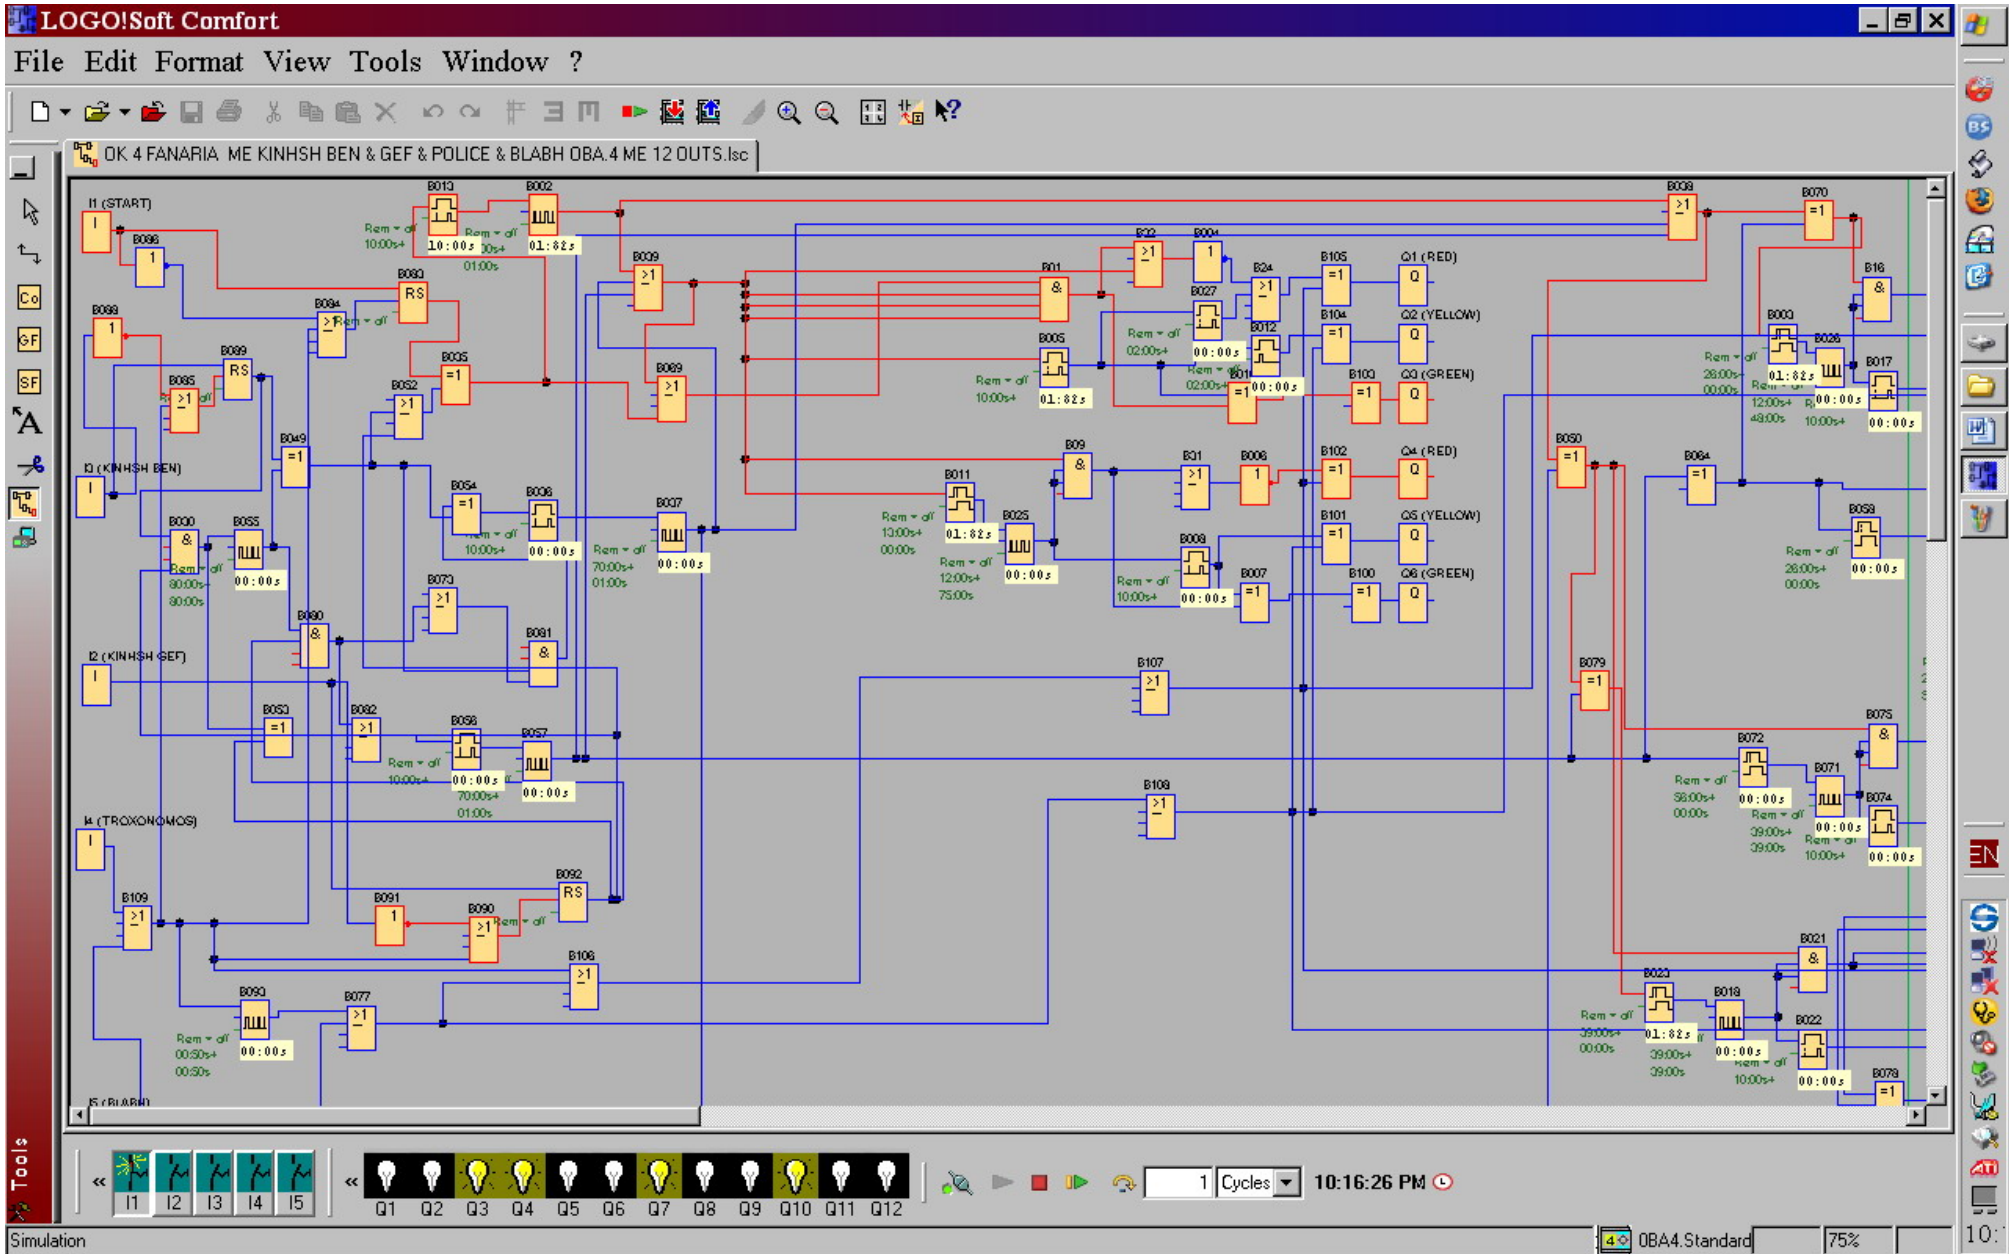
LOGO!Soft Comfort

File Edit Format View Tools Window ?

OK 4 FANARIA ME KINHSH BEN & GEF & POLICE & BLABH OBA.4 ME 12 OUTS.lsc

Co
GF
SF
A

I1 (START)
B013
B002
B086
Rem = off 10:00s+
10:00s
Rem = off 00s+ 01:00s
01:82s
B083
RS
B088
B084
Rem = off
B009
B089
RS
B085
B005
B052
B049
I3 (KINHSH BEN)
B030
&
Rem = off 80:00s+ 80:00s
B055
00:00s
B054
B006
Rem = off 10:00s+
00:00s
B037
Rem = off 70:00s+ 01:00s
00:00s
B073
B080
B081
I2 (KINHSH GEF)
B053
B082
B056
Rem = off 10:00s+
00:00s
70:00s+ 01:00s
B057
00:00s
I4 (TROXONOMOS)
B092
RS
B109
B091
B090
Rem = off
B106
B093
Rem = off 00:50s+ 00:50s
00:00s
B077
I5 (BLABH)
B069
B01
B32
B004
B027
Rem = off 02:00s+
00:00s
B005
Rem = off 10:00s+
01:82s
B012
Rem = off 02:00s+
B01
00:00s
B24
B105
Q1 (RED)
B104
Q2 (YELLOW)
B103
Q3 (GREEN)
B09
B011
Rem = off 13:00s+ 00:00s
01:82s
B025
Rem = off 12:00s+ 75:00s
00:00s
B31
B006
B102
Q4 (RED)
B008
Rem = off 10:00s+
00:00s
B007
B101
Q5 (YELLOW)
B100
Q6 (GREEN)
B107
B108
B038
B070
B16
B003
Rem = off 28:00s+ 00:00s
01:82s
B026
Rem = off 12:00s+ 48:00s
00:00s
B017
Rem = off 10:00s+
00:00s
B050
B064
B058
Rem = off 28:00s+ 00:00s
00:00s
B079
B075
B072
Rem = off 58:00s+ 00:00s
00:00s
B071
Rem = off 39:00s+ 39:00s
00:00s
B074
Rem = off 10:00s+
00:00s
B021
B023
Rem = off 39:00s+ 00:00s
01:82s
39:00s+ 39:00s
B018
00:00s
B022
Rem = off 10:00s+
00:00s
B078

Tools
I1 I2 I3 I4 I5
Q1 Q2 Q3 Q4 Q5 Q6 Q7 Q8 Q9 Q10 Q11 Q12
1 Cycles
10:16:26 PM
Simulation
0BA4.Standard
75%
10: